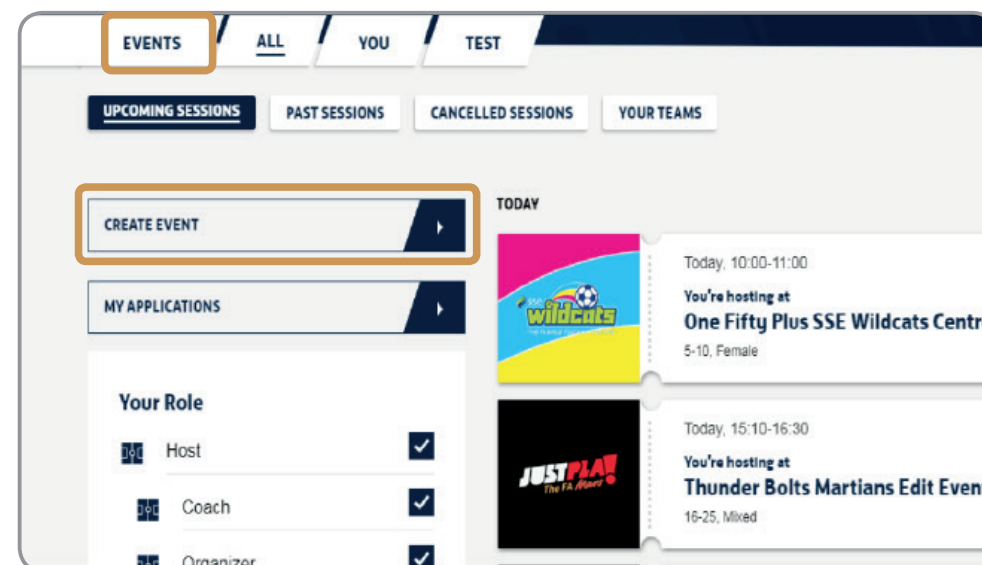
EVENTS ALL YOU TEST

UPCOMING SESSIONS PAST SESSIONS CANCELLED SESSIONS YOUR TEAMS

CREATE EVENT

MY APPLICATIONS

Your Role

Host

Coach

Organizer

TODAY

SSE Wildcats

Today, 10:00-11:00

You're hosting at

One Fifty Plus SSE Wildcats Centr

5-10, Female

JUST PLAY! The FA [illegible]

Today, 15:10-16:30

You're hosting at

Thunder Bolts Martians Edit Even

16-25, Mixed